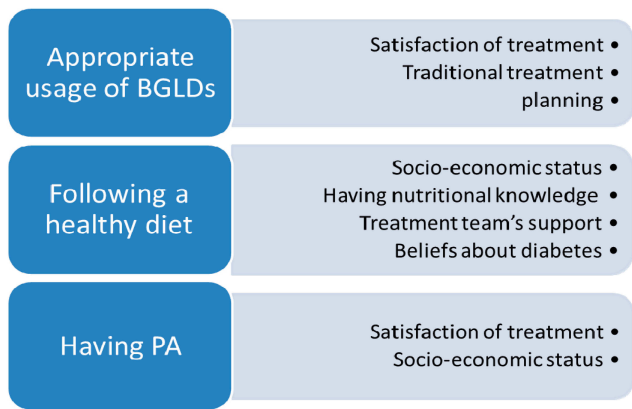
Appropriate usage of BGLDs

Satisfaction of treatment •
Traditional treatment •
planning •

Following a healthy diet

Socio-economic status •
Having nutritional knowledge •
Treatment team's support •
Beliefs about diabetes •

Having PA

Satisfaction of treatment •
Socio-economic status •